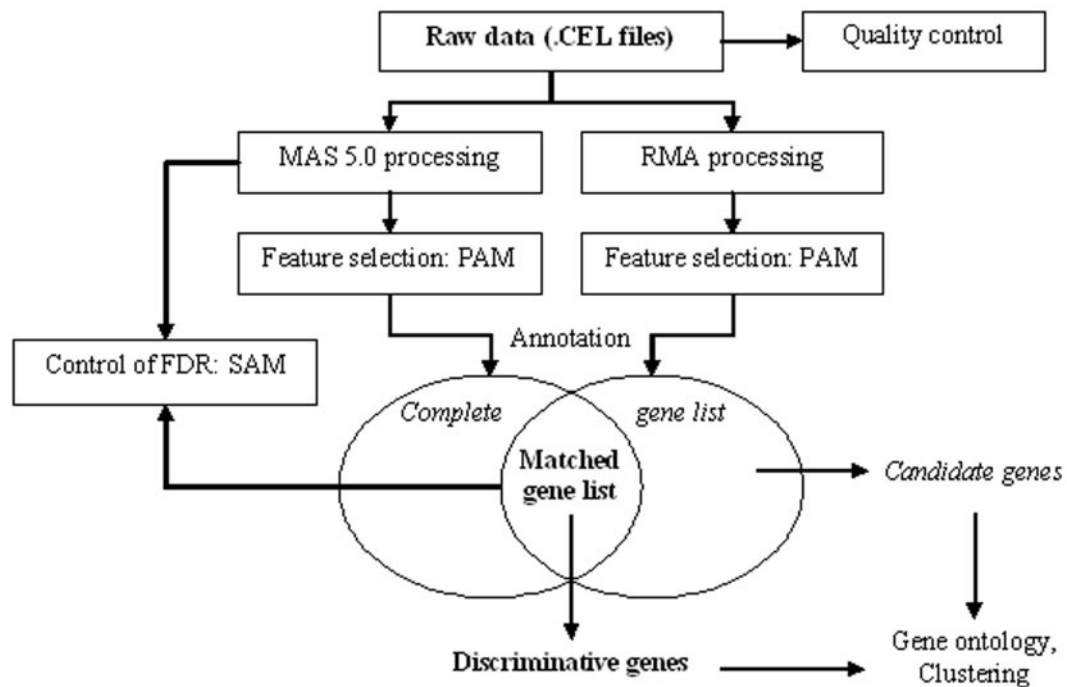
Raw data (.CEL files)

Quality control

MAS 5.0 processing

RMA processing

Feature selection: PAM

Feature selection: PAM

Annotation

Control of FDR: SAM

Complete

gene list

Matched gene list

Candidate genes

Discriminative genes

Gene ontology, Clustering